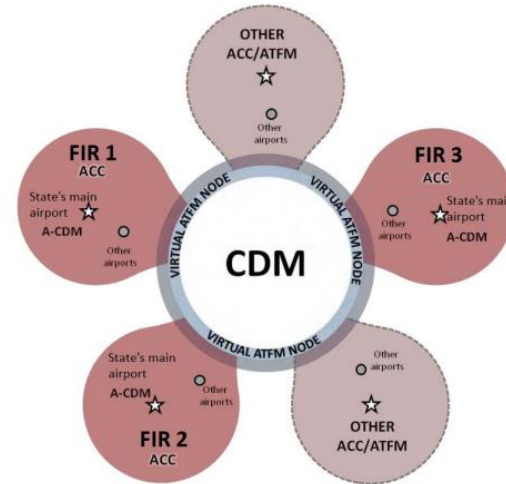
OTHER
ACC/ATFM

Other airports

FIR 1
ACC

State's main airport

A-CDM

Other airports

FIR 3
ACC

State's main airport

Other airports

A-CDM

VIRTUAL ATFM NODE

VIRTUAL ATFM NODE

VIRTUAL ATFM NODE

VIRTUAL ATFM NODE

CDM

State's main airport

A-CDM

Other airports

FIR 2
ACC

Other airports

OTHER
ACC/ATFM